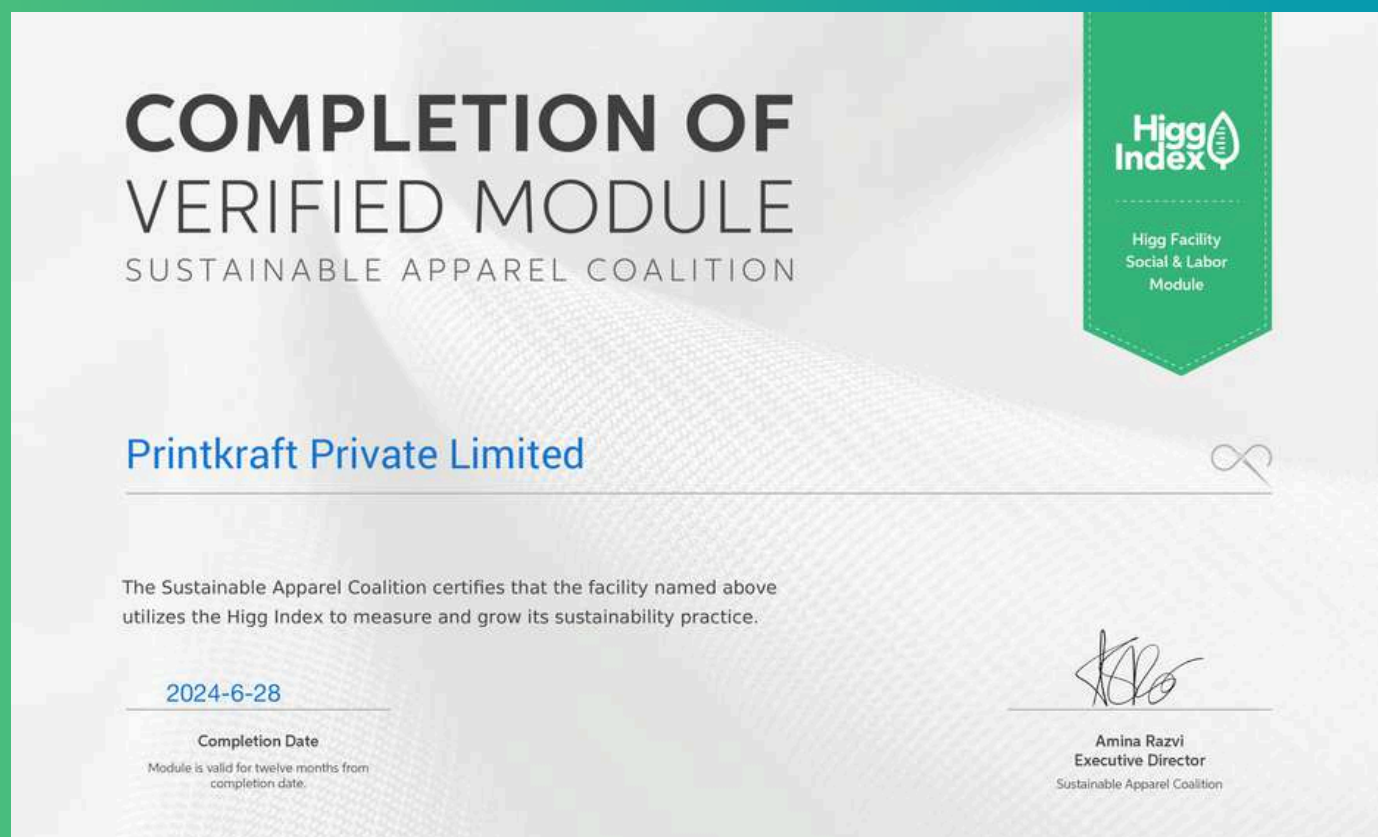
COMPLETION OF
VERIFIED MODULE
SUSTAINABLE APPAREL COALITION

Higg Index

Higg Facility Social & Labor Module

Printkraft Private Limited

The Sustainable Apparel Coalition certifies that the facility named above utilizes the Higg Index to measure and grow its sustainability practice.

2024-6-28

Completion Date

Module is valid for twelve months from completion date.

Amina Razvi
Executive Director
Sustainable Apparel Coalition